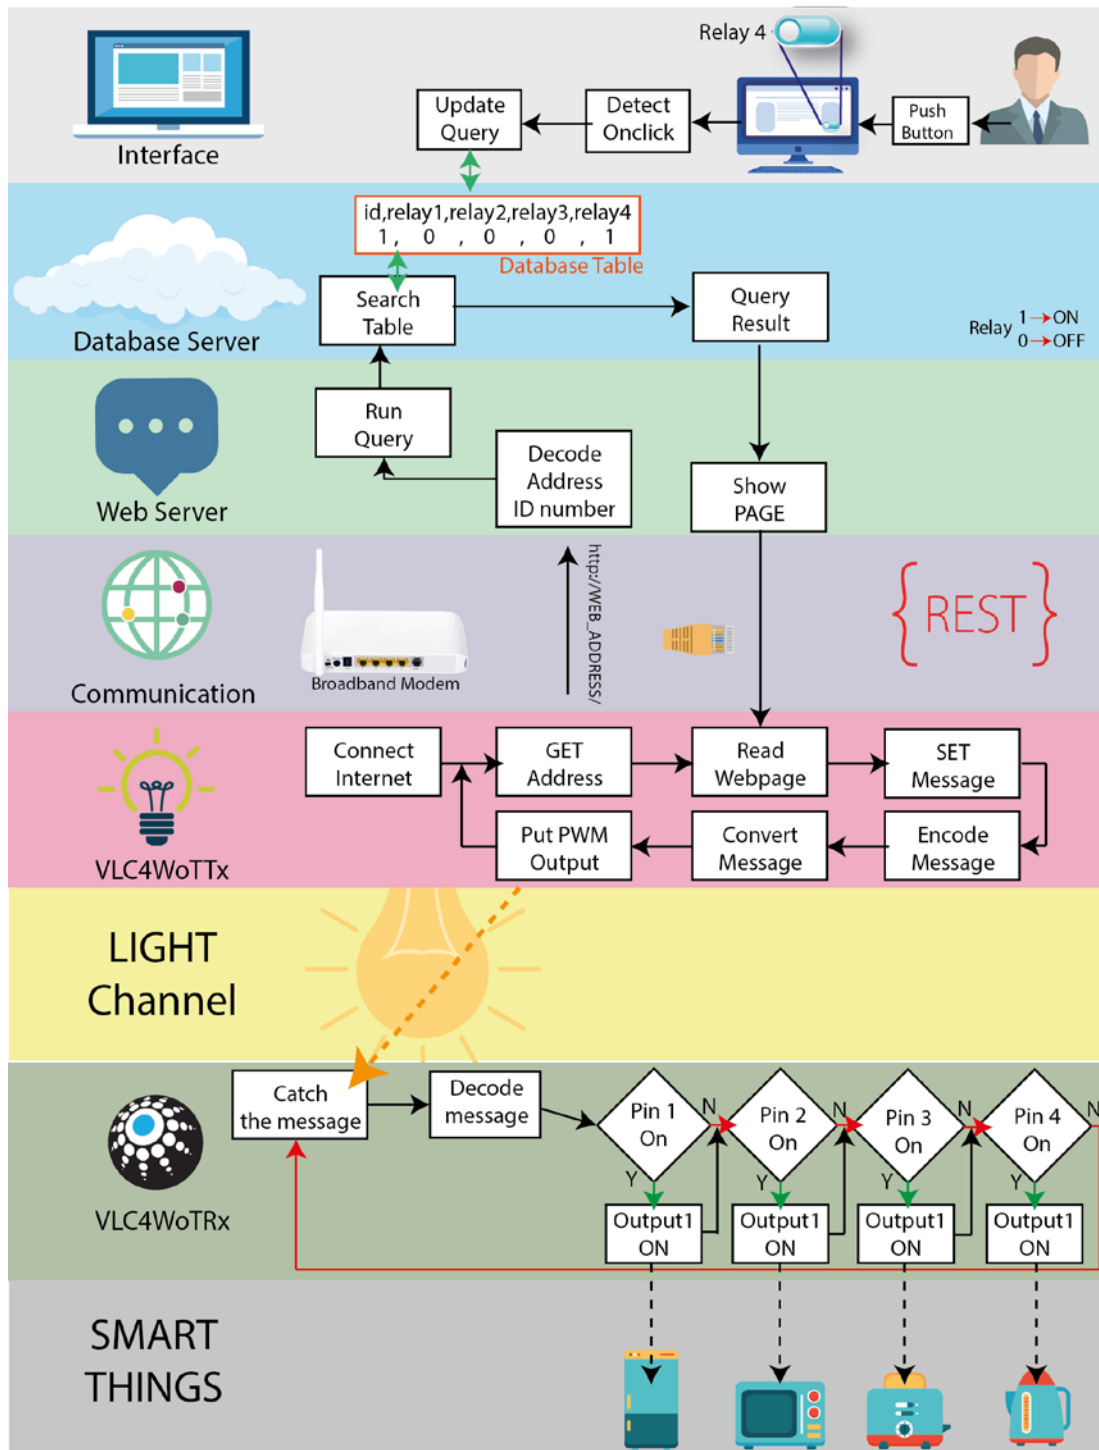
Interface

Relay 4

Update Query

Detect Onclick

Push Button

id,relay1,relay2,relay3,relay4
1, 0, 0, 0, 1
Database Table

Search Table

Query Result

Relay 1→ON
0→OFF

Database Server

Run Query

Decode Address ID number

Show PAGE

Web Server

http://WEB_ADDRESS/

{REST}

Broadband Modem

Communication

Connect Internet

GET Address

Read Webpage

SET Message

Put PWM Output

Convert Message

Encode Message

VLC4WoTTx

LIGHT Channel

Catch the message

Decode message

Pin 1 On

N

Pin 2 On

N

Pin 3 On

N

Pin 4 On

N

Y

Y

Y

Y

Output1 ON

Output1 ON

Output1 ON

Output1 ON

VLC4WoTRx

SMART THINGS